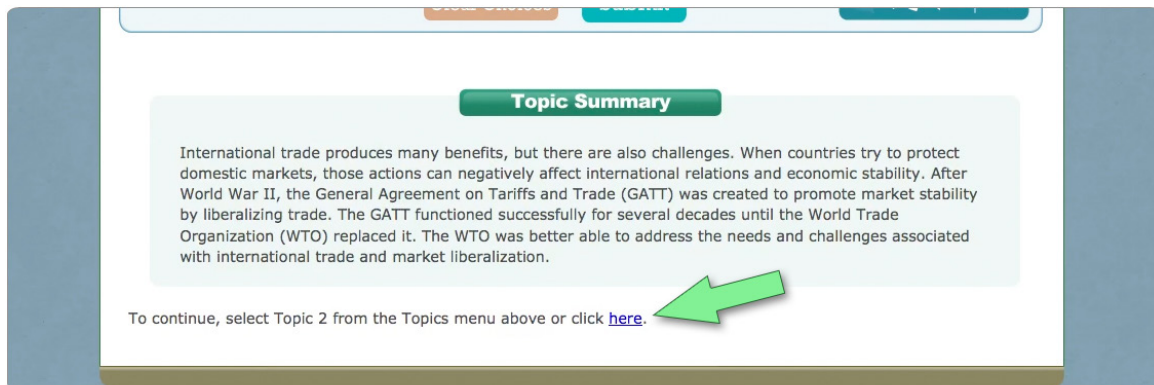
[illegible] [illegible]

Topic Summary

International trade produces many benefits, but there are also challenges. When countries try to protect domestic markets, those actions can negatively affect international relations and economic stability. After World War II, the General Agreement on Tariffs and Trade (GATT) was created to promote market stability by liberalizing trade. The GATT functioned successfully for several decades until the World Trade Organization (WTO) replaced it. The WTO was better able to address the needs and challenges associated with international trade and market liberalization.

To continue, select Topic 2 from the Topics menu above or click here.